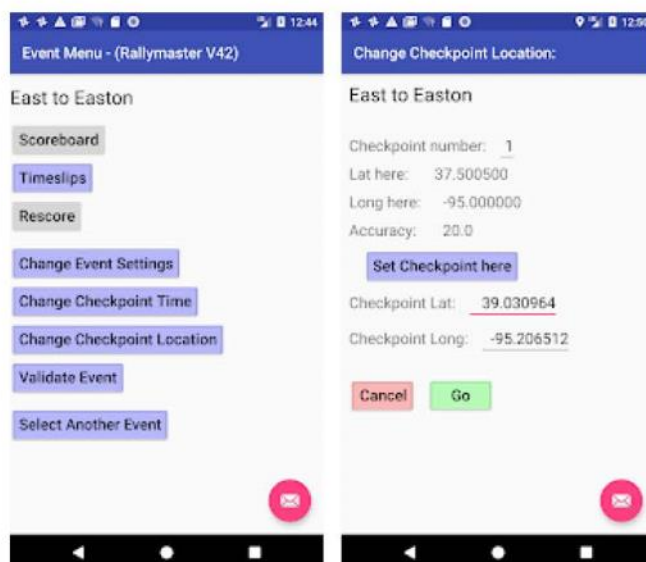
12:44

Event Menu - (Rallymaster V42)

East to Easton

Scoreboard

Timeslips

Rescore

Change Event Settings

Change Checkpoint Time

Change Checkpoint Location

Validate Event

Select Another Event

12:5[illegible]

Change Checkpoint Location:

East to Easton

Checkpoint number: 1

Lat here: 37.500500

Long here: -95.000000

Accuracy: 20.0

Set Checkpoint here

Checkpoint Lat: 39.030964

Checkpoint Long: -95.206512

Cancel

Go